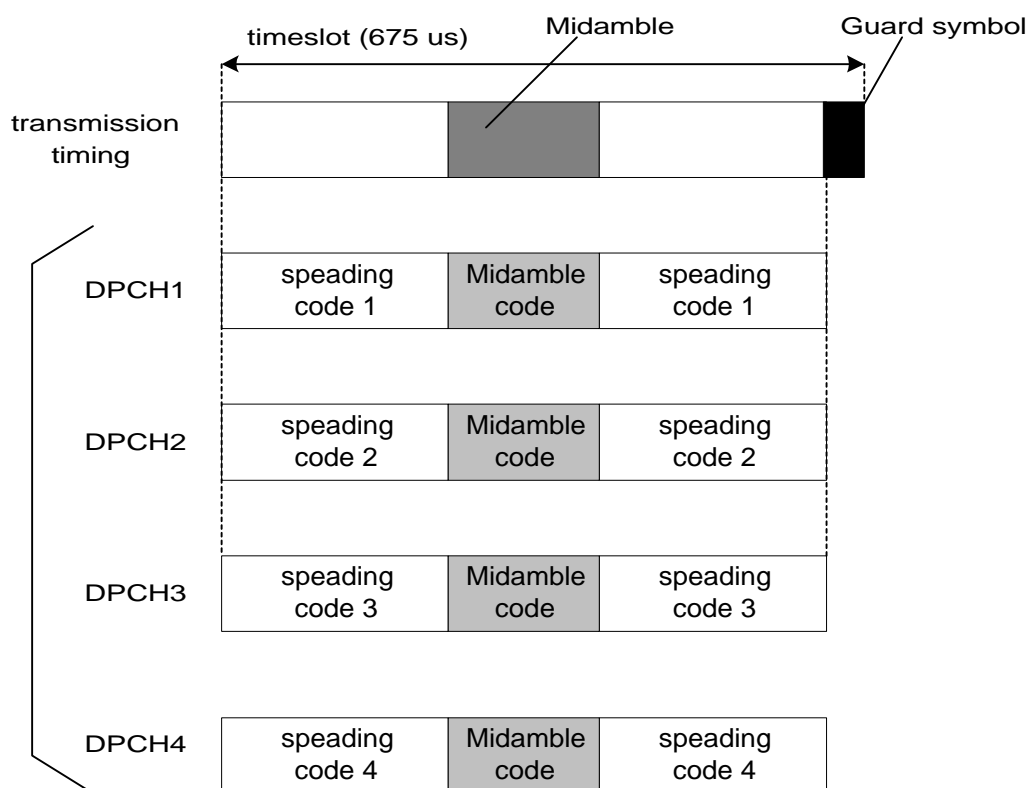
timeslot (675 us)

Midamble

Guard symbol

transmission timing

DPCH1

speading code 1

Midamble code

speading code 1

DPCH2

speading code 2

Midamble code

speading code 2

DPCH3

speading code 3

Midamble code

speading code 3

DPCH4

speading code 4

Midamble code

speading code 4